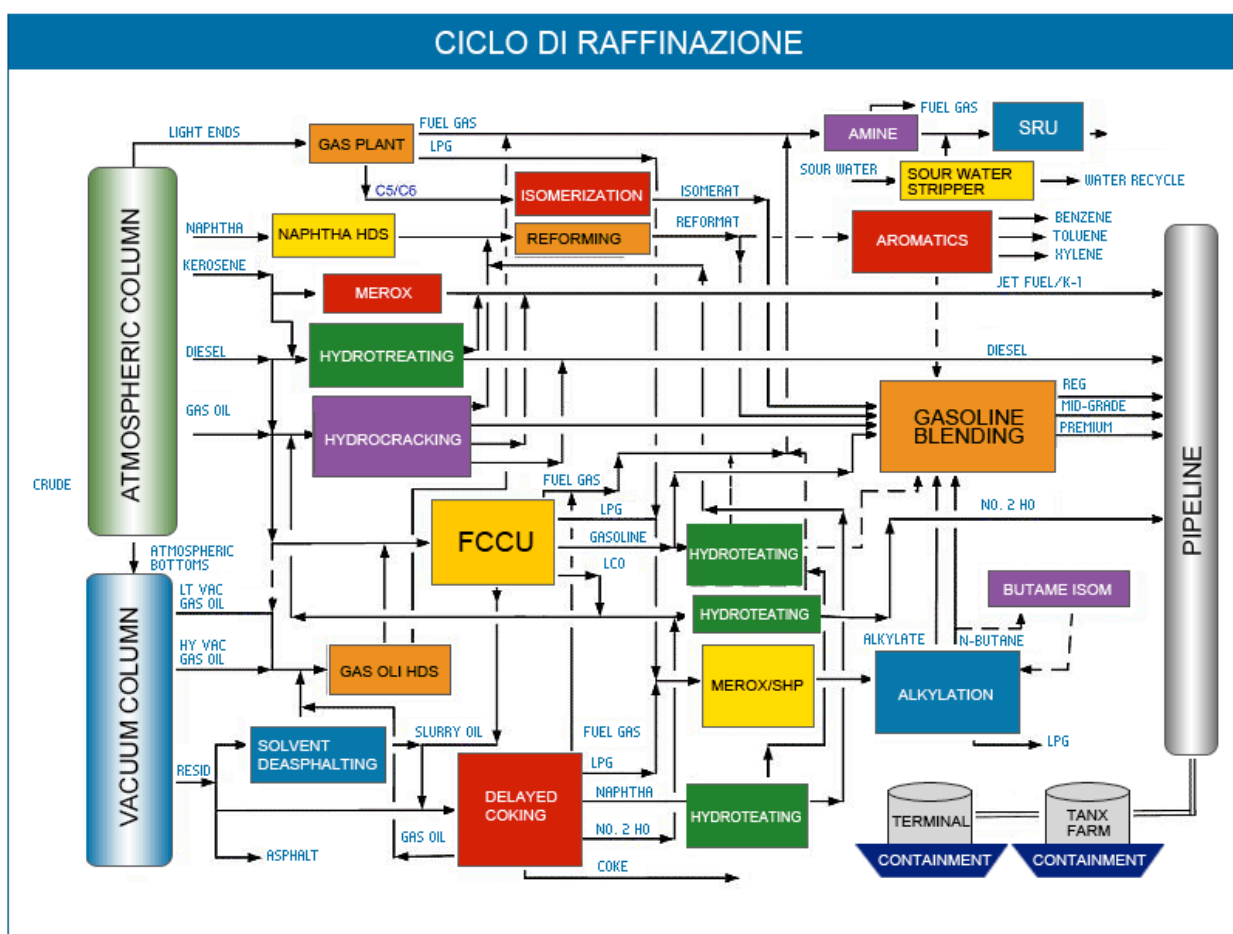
CICLO DI RAFFINAZIONE

CRUDE

ATMOSPHERIC COLUMN

LIGHT ENDS

GAS PLANT

FUEL GAS

LPG

C5/C6

NAPHTHA

NAPHTHA HDS

KEROSENE

DIESEL

GAS OIL

ISOMERIZATION

ISOMERAT

REFORMING

REFORMAT

MEROX

HYDROTREATING

HYDROCRACKING

FUEL GAS

AMINE

SRU

SOUR WATER

SOUR WATER STRIPPER

WATER RECYCLE

AROMATICS

BENZENE

TOLUENE

XYLENE

JET FUEL/K-1

DIESEL

GASOLINE BLENDING

REG

MID-GRADE

PREMIUM

PIPELINE

ATMOSPHERIC BOTTOMS

VACUUM COLUMN

LT VAC GAS OIL

HY VAC GAS OIL

RESID

FCCU

FUEL GAS

LPG

GASOLINE

LCO

HYDROTEATING

HYDROTEATING

NO. 2 HO

BUTAME ISOM

GAS OLI HDS

MEROX/SHP

ALKYLATE

N-BUTANE

ALKYLATION

LPG

SOLVENT DEASPHALTING

SLURRY OIL

FUEL GAS

LPG

DELAYED COKING

NAPHTHA

NO. 2 HO

GAS OIL

ASPHALT

COKE

HYDROTEATING

TERMINAL

CONTAINMENT

TANX FARM

CONTAINMENT